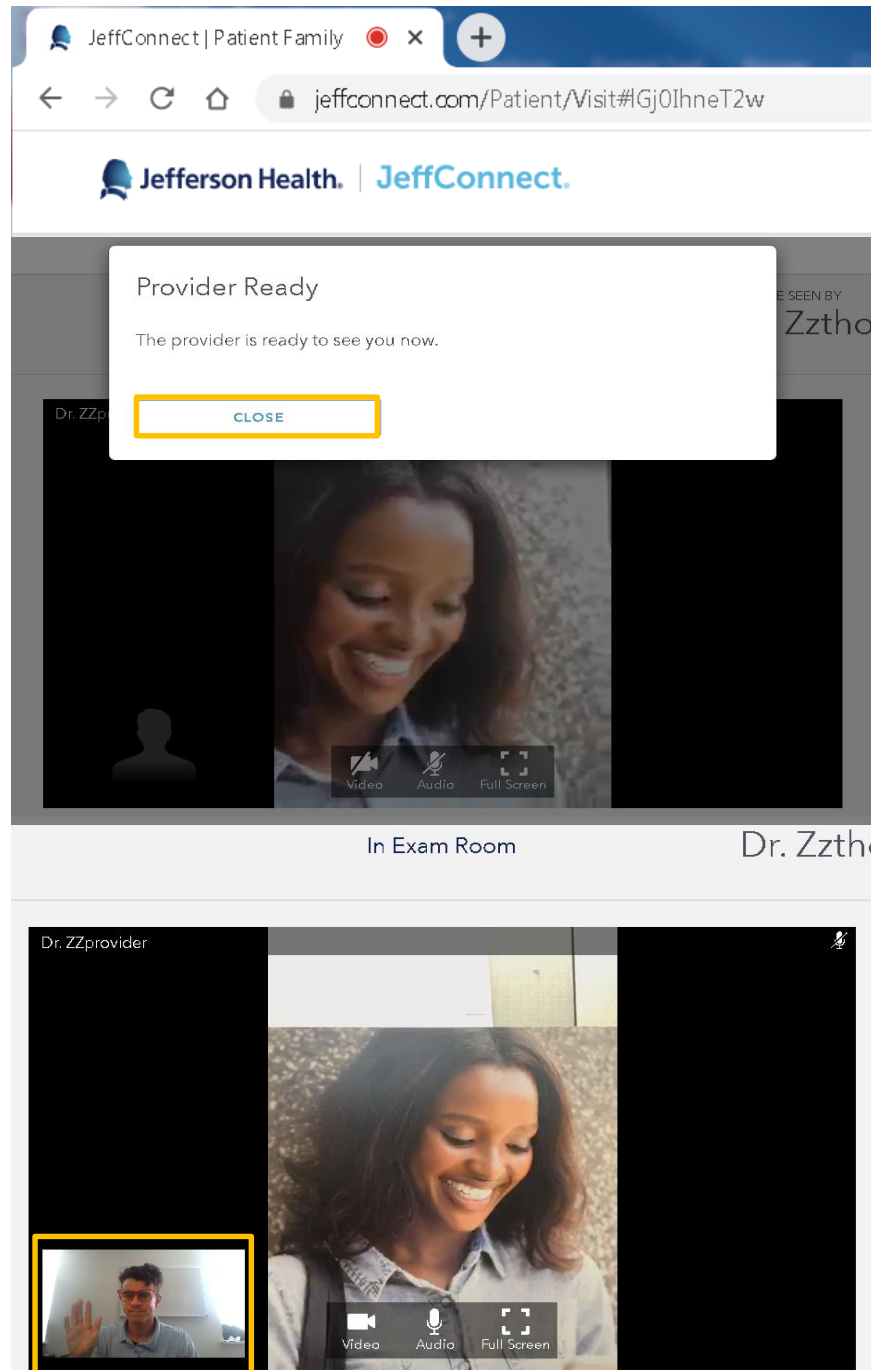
JeffConnect | Patient Family

jeffconnect.com/Patient/Visit#lGj0IhneT2w

Jefferson Health. | JeffConnect.

Provider Ready

The provider is ready to see you now.

CLOSE

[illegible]E SEEN BY
Zztho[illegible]

Dr. ZZp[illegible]

Video Audio Full Screen

In Exam Room

Dr. Zzth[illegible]

Dr. ZZprovider

Video Audio Full Screen